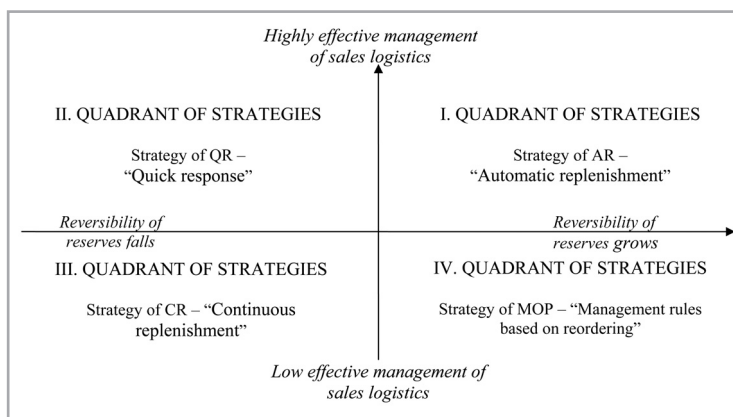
Highly effective management of sales logistics

II. QUADRANT OF STRATEGIES

Strategy of QR – "Quick response"

I. QUADRANT OF STRATEGIES

Strategy of AR – "Automatic replenishment"

Reversibility of reserves falls

Reversibility of reserves grows

III. QUADRANT OF STRATEGIES

Strategy of CR – "Continuous replenishment"

IV. QUADRANT OF STRATEGIES

Strategy of MOP – "Management rules based on reordering"

Low effective management of sales logistics